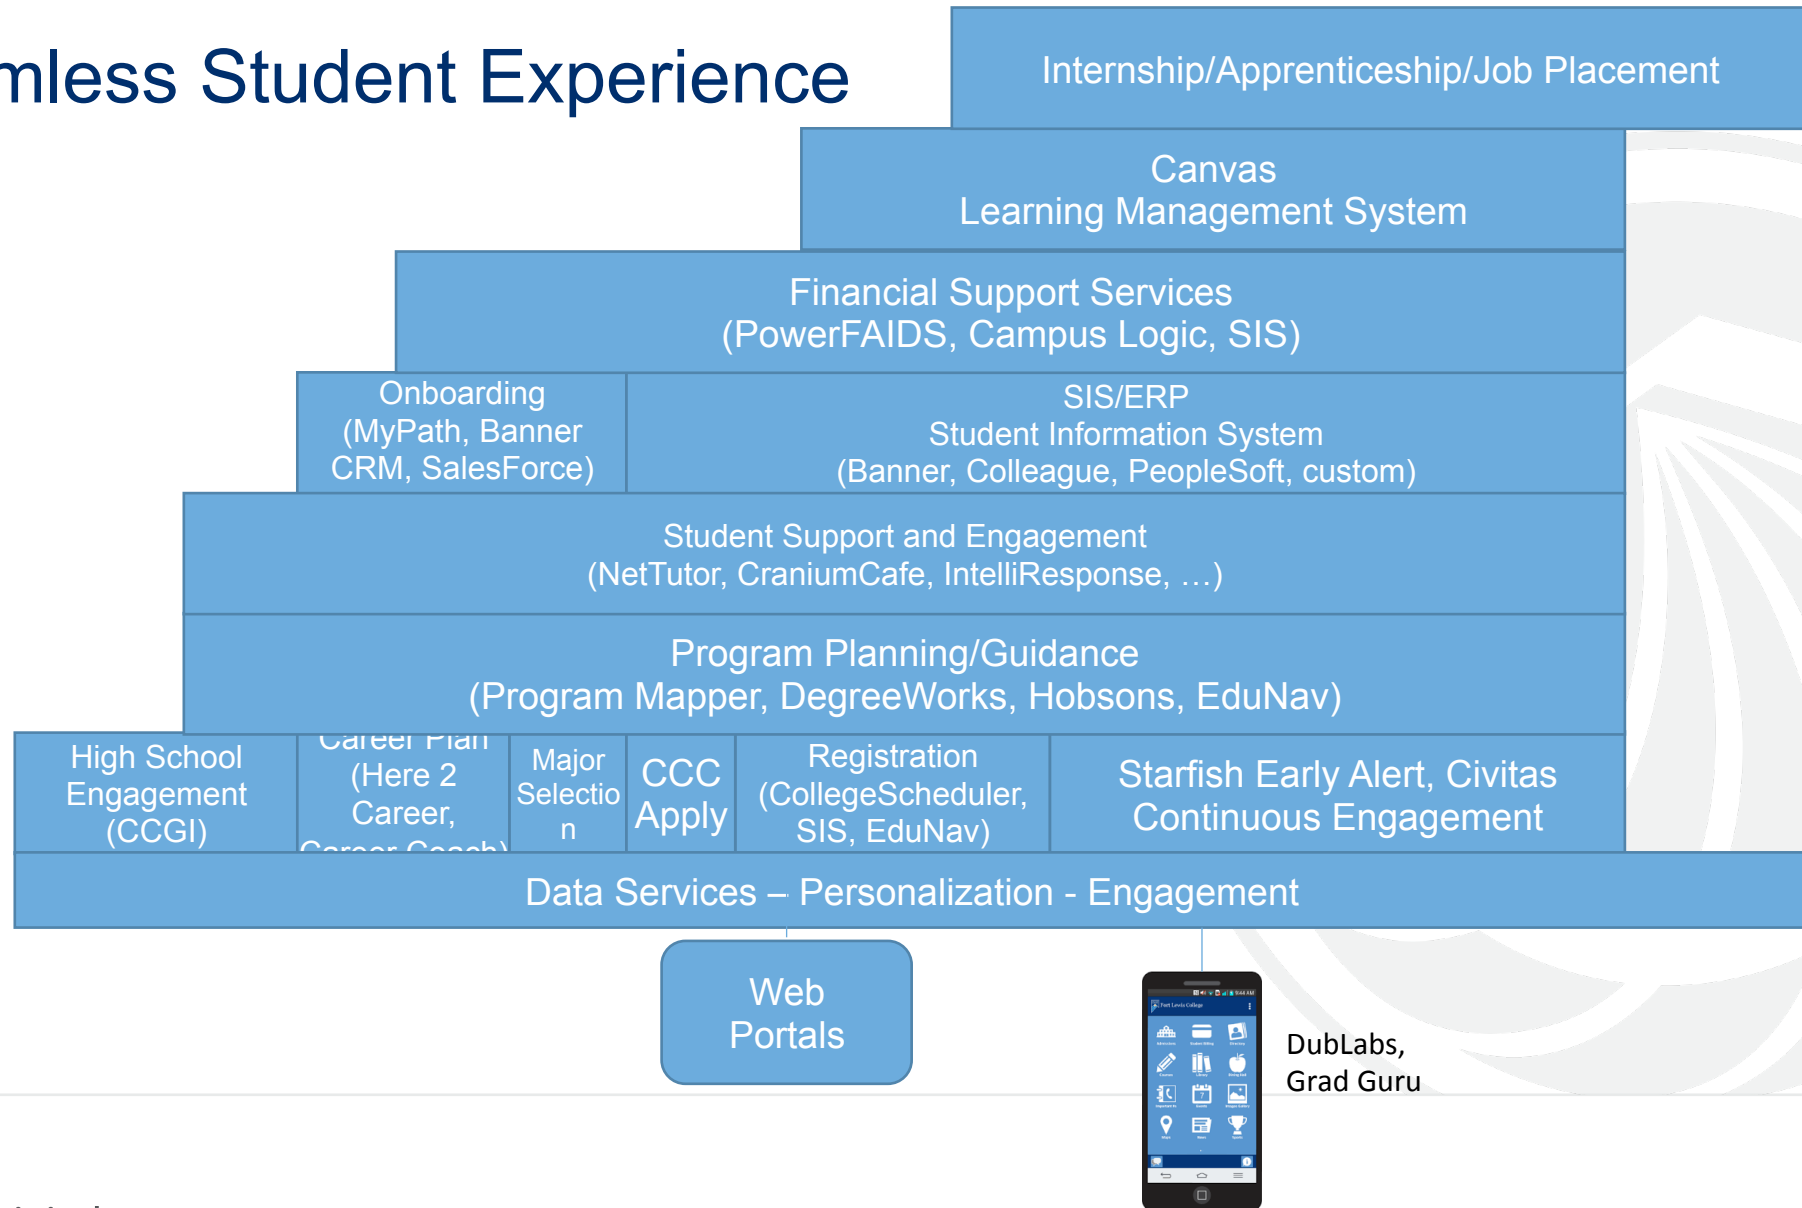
mless Student Experience

Internship/Apprenticeship/Job Placement

Canvas
Learning Management System

Financial Support Services
(PowerFAIDS, Campus Logic, SIS)

Onboarding
(MyPath, Banner CRM, SalesForce)

SIS/ERP
Student Information System
(Banner, Colleague, PeopleSoft, custom)

Student Support and Engagement
(NetTutor, CraniumCafe, IntelliResponse, …)

Program Planning/Guidance
(Program Mapper, DegreeWorks, Hobsons, EduNav)

High School Engagement (CCGI)

Career Plan (Here 2 Career, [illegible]

Major Selection

CCC Apply

Registration (CollegeScheduler, SIS, EduNav)

Starfish Early Alert, Civitas Continuous Engagement

Data Services – Personalization - Engagement

Web Portals

DubLabs, Grad Guru